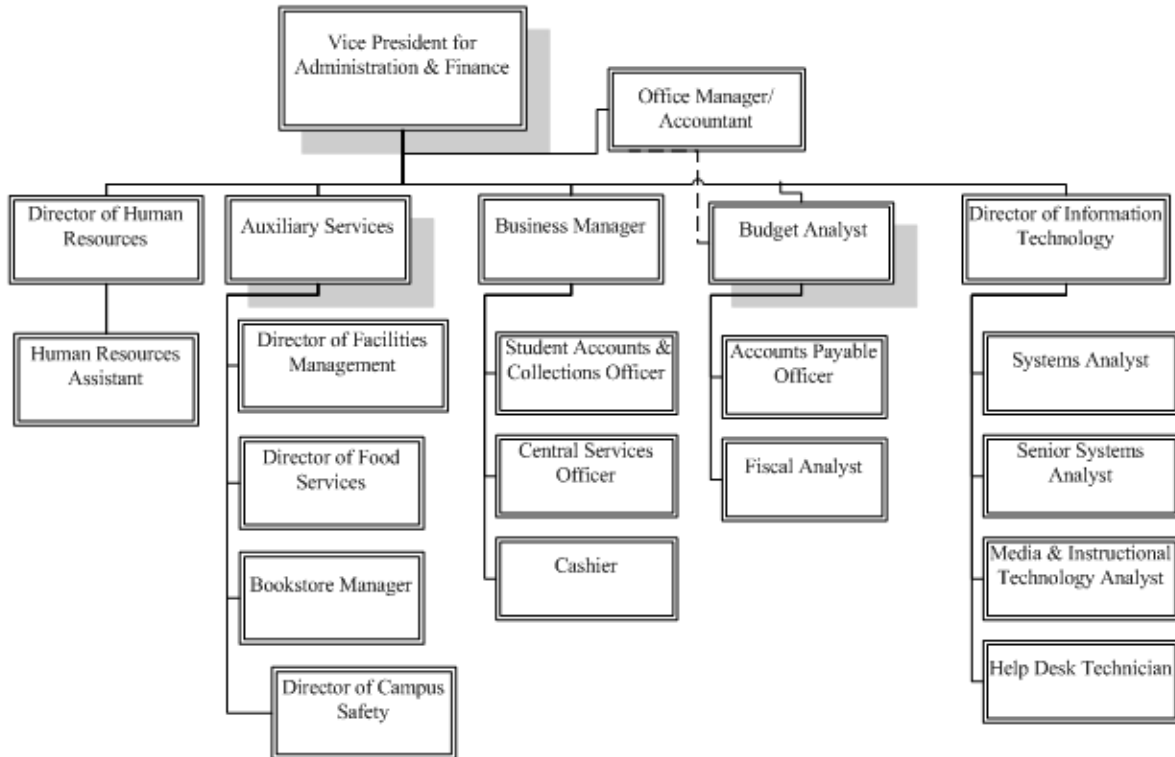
Vice President for Administration & Finance

Office Manager/ Accountant

Director of Human Resources

Human Resources Assistant

Auxiliary Services

Director of Facilities Management

Director of Food Services

Bookstore Manager

Director of Campus Safety

Business Manager

Student Accounts & Collections Officer

Central Services Officer

Cashier

Budget Analyst

Accounts Payable Officer

Fiscal Analyst

Director of Information Technology

Systems Analyst

Senior Systems Analyst

Media & Instructional Technology Analyst

Help Desk Technician